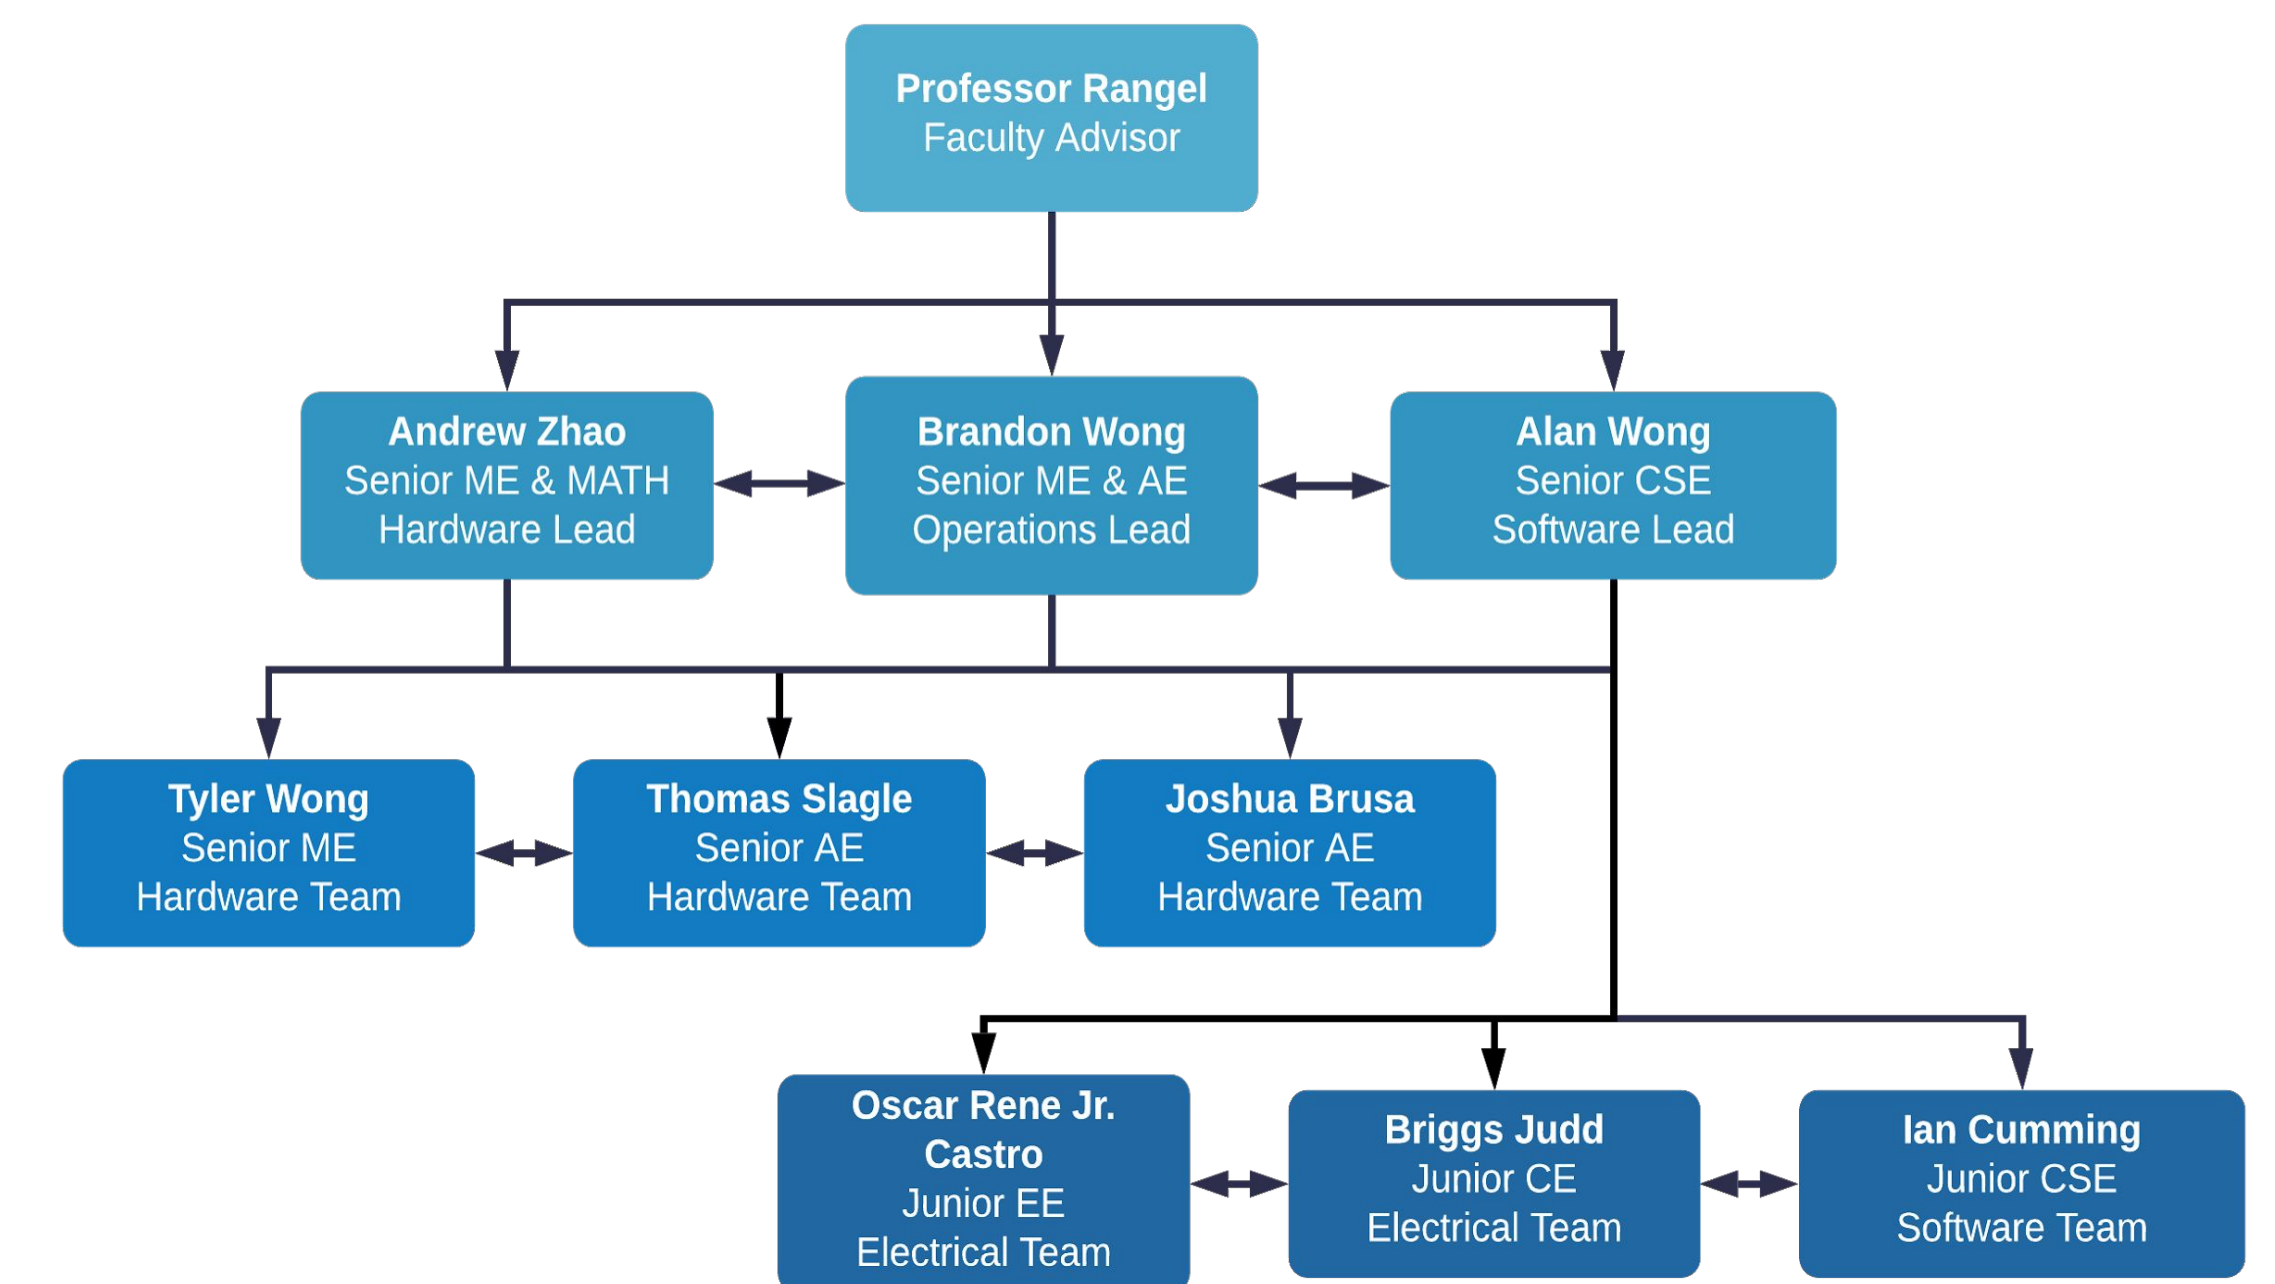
Professor Rangel
Faculty Advisor

Andrew Zhao
Senior ME & MATH
Hardware Lead

Brandon Wong
Senior ME & AE
Operations Lead

Alan Wong
Senior CSE
Software Lead

Tyler Wong
Senior ME
Hardware Team

Thomas Slagle
Senior AE
Hardware Team

Joshua Brusa
Senior AE
Hardware Team

Oscar Rene Jr. Castro
Junior EE
Electrical Team

Briggs Judd
Junior CE
Electrical Team

Ian Cumming
Junior CSE
Software Team